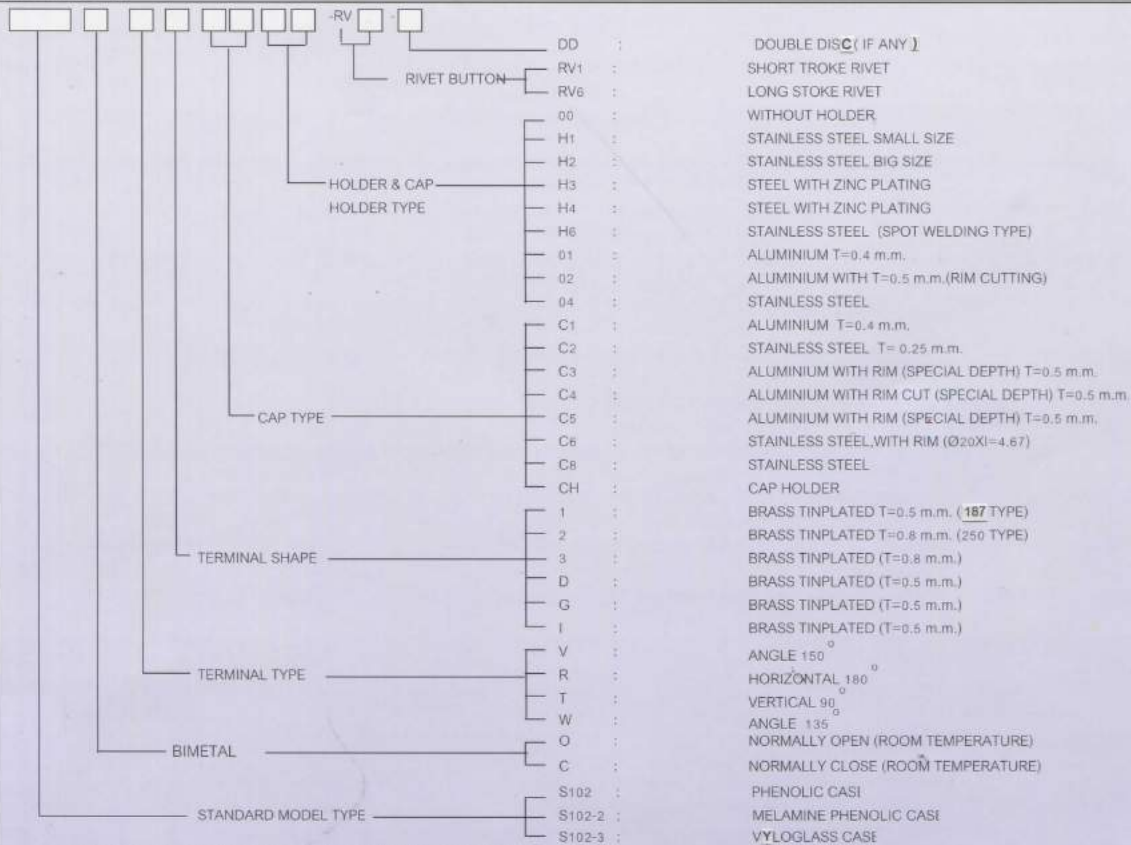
-RV -

DD : DOUBLE DISC ( IF ANY )

RIVET BUTTON

RV1 : SHORT TROKE RIVET

RV6 : LONG STOKE RIVET

HOLDER & CAP HOLDER TYPE

00 : WITHOUT HOLDER

H1 : STAINLESS STEEL SMALL SIZE

H2 : STAINLESS STEEL BIG SIZE

H3 : STEEL WITH ZINC PLATING

H4 : STEEL WITH ZINC PLATING

H6 : STAINLESS STEEL (SPOT WELDING TYPE)

01 : ALUMINIUM T=0.4 m.m.

02 : ALUMINIUM WITH T=0.5 m.m.(RIM CUTTING)

04 : STAINLESS STEEL

CAP TYPE

C1 : ALUMINIUM T=0.4 m.m.

C2 : STAINLESS STEEL T= 0.25 m.m.

C3 : ALUMINIUM WITH RIM (SPECIAL DEPTH) T=0.5 m.m.

C4 : ALUMINIUM WITH RIM CUT (SPECIAL DEPTH) T=0.5 m.m.

C5 : ALUMINIUM WITH RIM (SPECIAL DEPTH) T=0.5 m.m.

C6 : STAINLESS STEEL,WITH RIM (Ø20XI=4.67)

C8 : STAINLESS STEEL

CH : CAP HOLDER

TERMINAL SHAPE

1 : BRASS TINPLATED T=0.5 m.m. ( 187 TYPE)

2 : BRASS TINPLATED T=0.8 m.m. (250 TYPE)

3 : BRASS TINPLATED (T=0.8 m.m.)

D : BRASS TINPLATED (T=0.5 m.m.)

G : BRASS TINPLATED (T=0.5 m.m.)

I : BRASS TINPLATED (T=0.5 m.m.)

TERMINAL TYPE

V : ANGLE $150^{o}$

R : HORIZONTAL $180^{o}$

T : VERTICAL $90^{o}$

W : ANGLE $135^{o}$

BIMETAL

O : NORMALLY OPEN (ROOM TEMPERATURE)

C : NORMALLY CLOSE (ROOM TEMPERATURE)

STANDARD MODEL TYPE

S102 : PHENOLIC CASI

S102-2 : MELAMINE PHENOLIC CASI

S102-3 : VYLOGLASS CASI